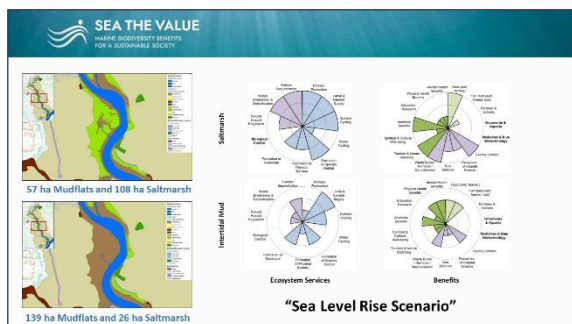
SEA THE VALUE
MARINE BIODIVERSITY BENEFITS FOR A SUSTAINABLE SOCIETY

57 ha Mudflats and 108 ha Saltmarsh

139 ha Mudflats and 26 ha Saltmarsh

Saltmarsh

Intertidal Mud

Ecosystem Services

Benefits

Carbon Sequestration
Primary Production
Larval & Gamete Supply
Nutrient Cycling
Water Cycling
Formation of Species Habitat
Formation of Physical Barriers
Formation of Seascape
Biological Control
Natural Hazard Protection
Waste Breakdown & Detoxification

Physical Health Benefits
Food (wild capture)
Education Research
Fertiliser & Feed
Ornamentals & Aquaria
Medicines & Blue Biotechnology
Healthy Climate
Prevention of Coastal Erosion
Sea Defence
Waste Burial/Removal/Neutralisation
Tourism & Nature Watching
Spiritual & Cultural Well-being
Aesthetic Benefits

“Sea Level Rise Scenario”